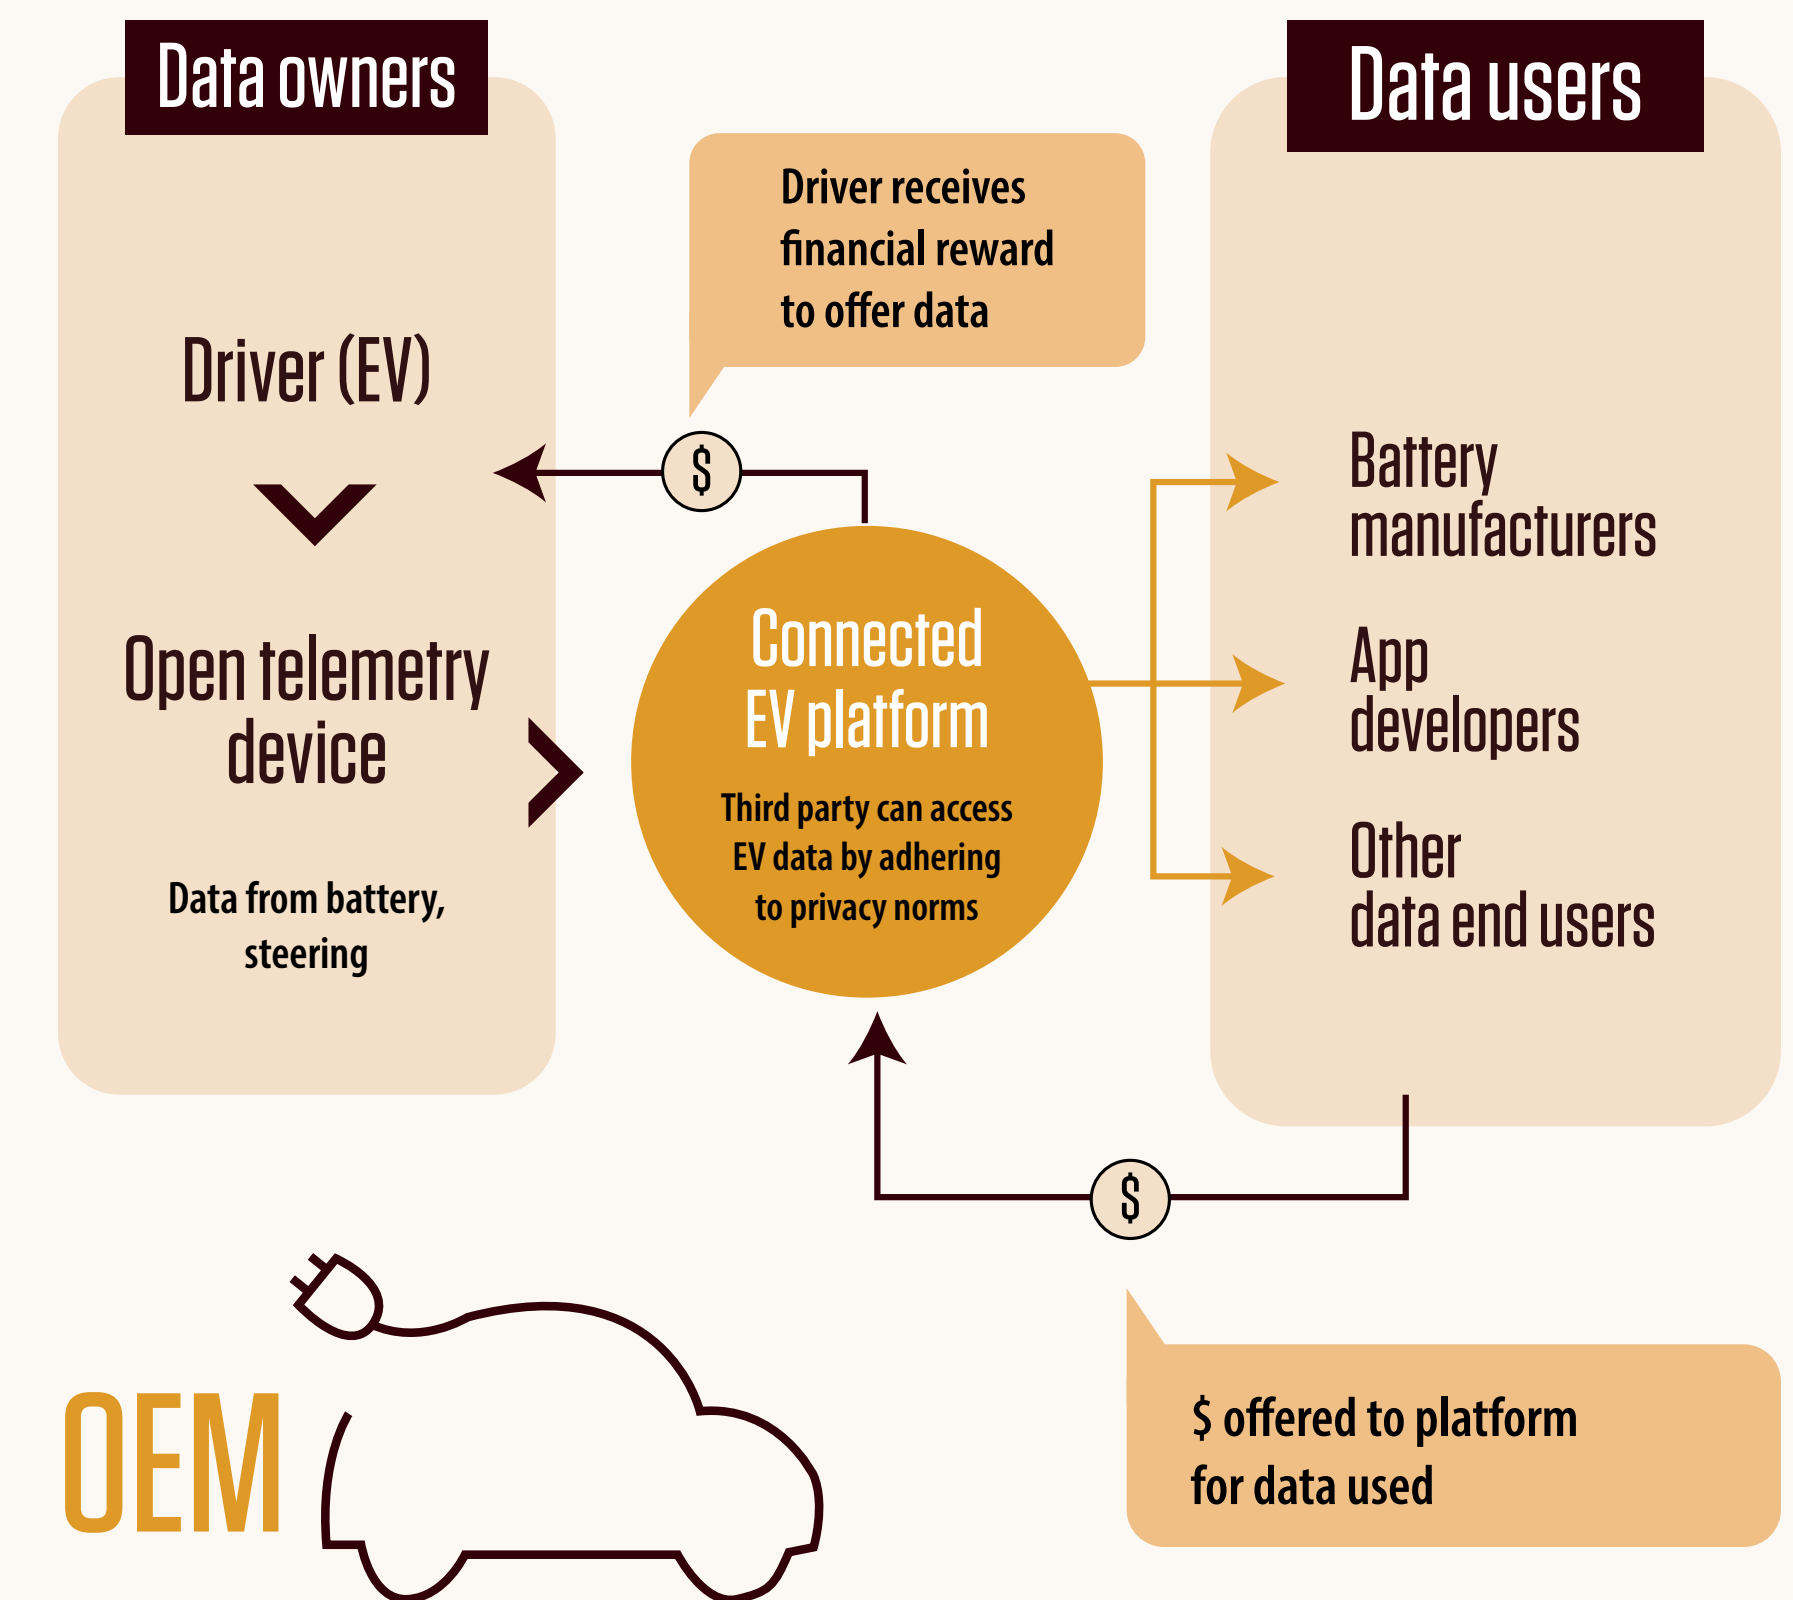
Data owners

Driver (EV)

Open telemetry device

Data from battery, steering

Driver receives financial reward to offer data

$

Connected EV platform

Third party can access EV data by adhering to privacy norms

Data users

Battery manufacturers

App developers

Other data end users

$

$ offered to platform for data used

OEM